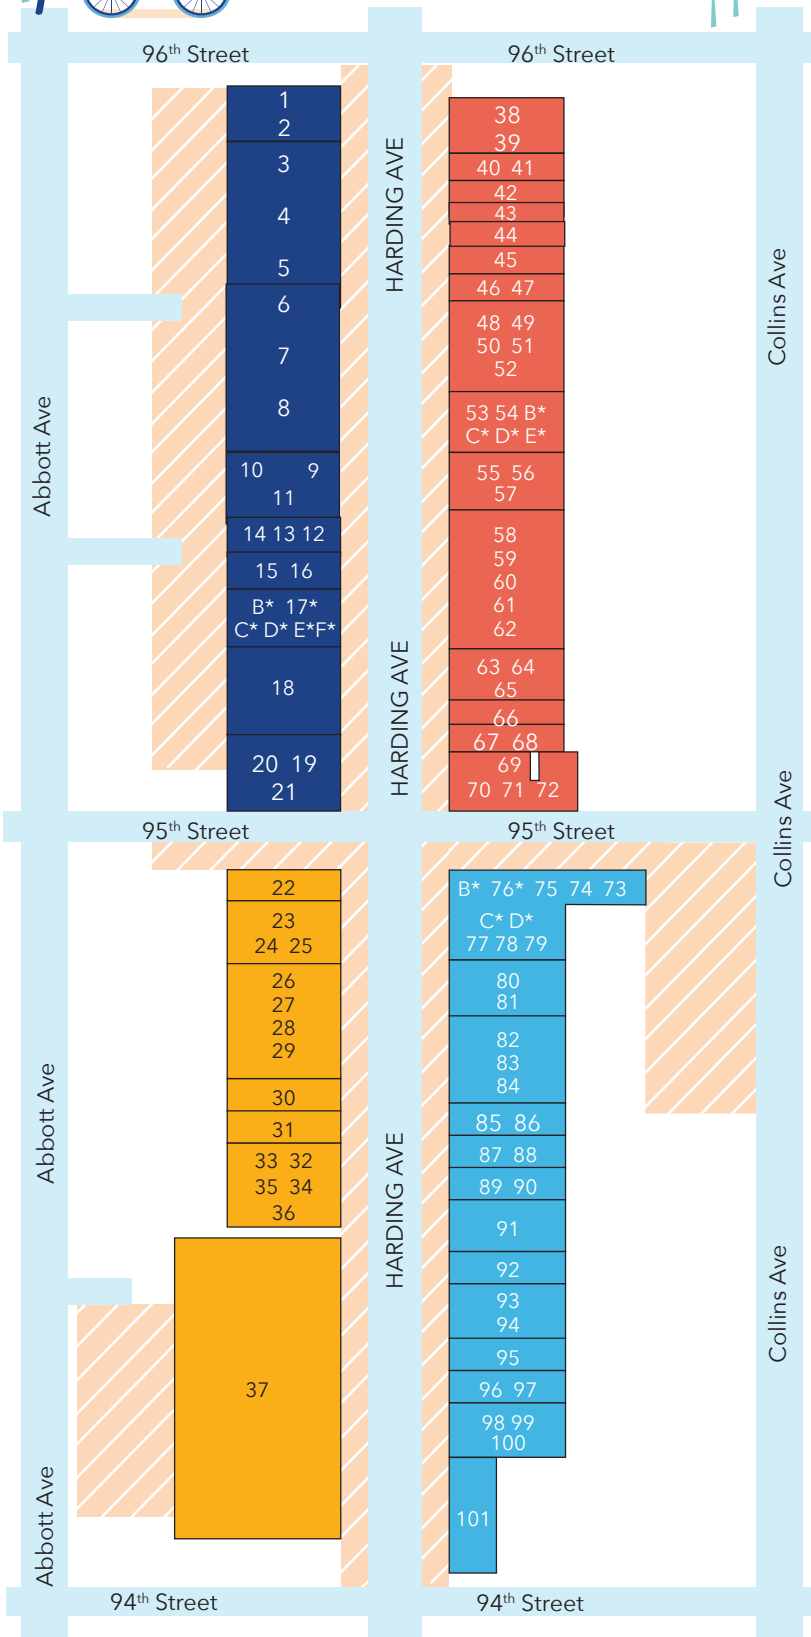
96$^{th}$ Street

96$^{th}$ Street

1
2
3
4
5
6
7
8
10 9
11
14 13 12
15 16
B* 17*
C* D* E*F*
18
20 19
21

HARDING AVE

HARDING AVE

38
39
40 41
42
43
44
45
46 47
48 49
50 51
52
53 54 B*
C* D* E*
55 56
57
58
59
60
61
62
63 64
65
66
67 68
69
70 71 72

Collins Ave

Abbott Ave

95$^{th}$ Street

95$^{th}$ Street

Collins Ave

22
23
24 25
26
27
28
29
30
31
33 32
35 34
36
37

B* 76* 75 74 73
C* D*
77 78 79
80
81
82
83
84
85 86
87 88
89 90
91
92
93
94
95
96 97
98 99
100
101

Abbott Ave

HARDING AVE

Collins Ave

Abbott Ave

94$^{th}$ Street

94$^{th}$ Street